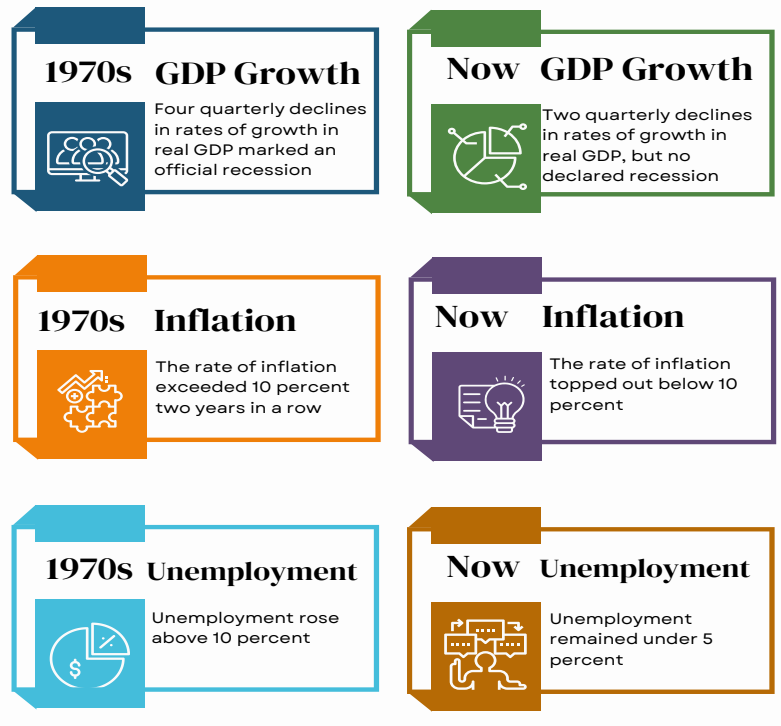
1970s GDP Growth

Four quarterly declines in rates of growth in real GDP marked an official recession

Now GDP Growth

Two quarterly declines in rates of growth in real GDP, but no declared recession

1970s Inflation

The rate of inflation exceeded 10 percent two years in a row

Now Inflation

The rate of inflation topped out below 10 percent

1970s Unemployment

Unemployment rose above 10 percent

Now Unemployment

Unemployment remained under 5 percent